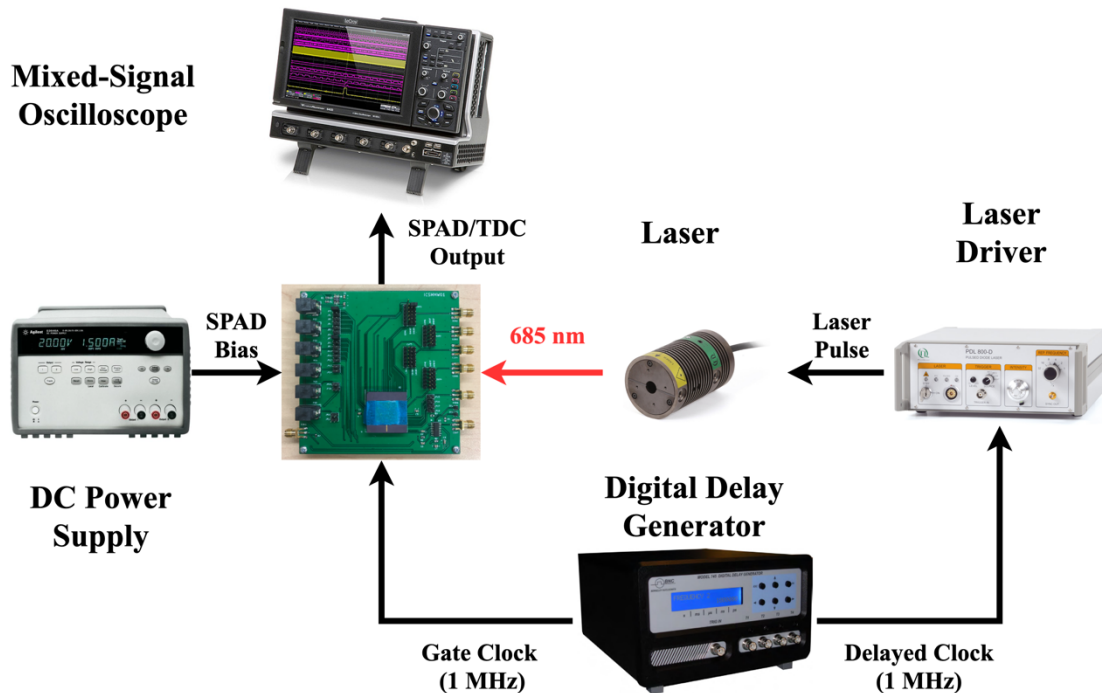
Mixed-Signal Oscilloscope

SPAD/TDC Output

Laser

Laser Driver

SPAD Bias

685 nm

Laser Pulse

2000V 1.500A

PDL 800-D

DC Power Supply

Digital Delay Generator

Gate Clock (1 MHz)

Delayed Clock (1 MHz)